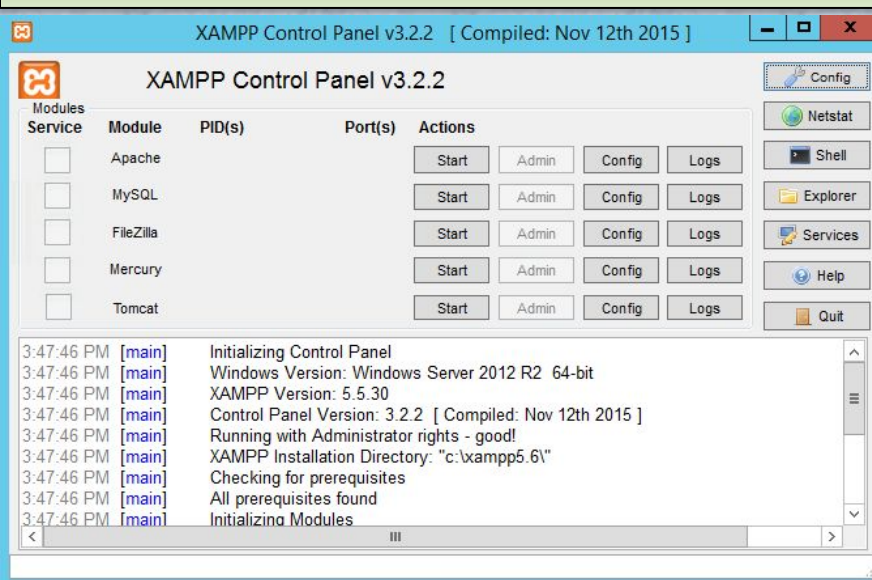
XAMPP Control Panel v3.2.2 [ Compiled: Nov 12th 2015 ]

XAMPP Control Panel v3.2.2

Config
Netstat
Shell
Explorer
Services
Help
Quit

Modules

| Service | Module | PID(s) | Port(s) | Actions | | | |
|---|---|---|---|---|---|---|---|
| | Apache | | | Start | Admin | Config | Logs |
| | MySQL | | | Start | Admin | Config | Logs |
| | FileZilla | | | Start | Admin | Config | Logs |
| | Mercury | | | Start | Admin | Config | Logs |
| | Tomcat | | | Start | Admin | Config | Logs |

3:47:46 PM [main] Initializing Control Panel
3:47:46 PM [main] Windows Version: Windows Server 2012 R2 64-bit
3:47:46 PM [main] XAMPP Version: 5.5.30
3:47:46 PM [main] Control Panel Version: 3.2.2 [ Compiled: Nov 12th 2015 ]
3:47:46 PM [main] Running with Administrator rights - good!
3:47:46 PM [main] XAMPP Installation Directory: "c:\xampp5.6\"
3:47:46 PM [main] Checking for prerequisites
3:47:46 PM [main] All prerequisites found
3:47:46 PM [main] Initializing Modules